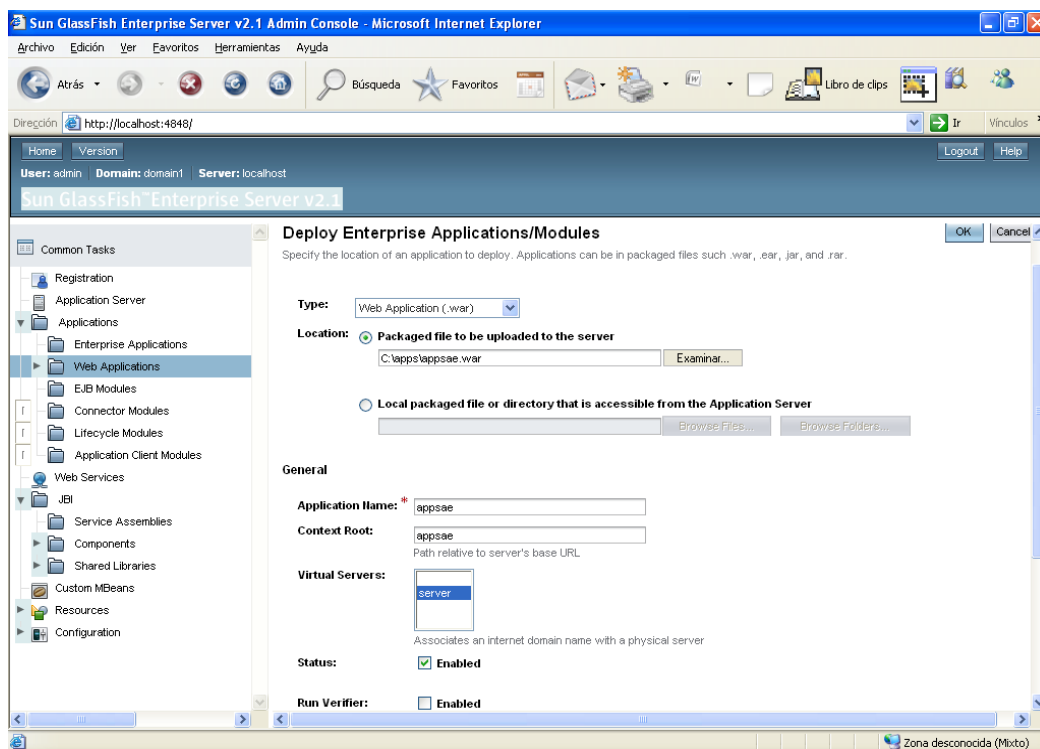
Sun GlassFish Enterprise Server v2.1 Admin Console - Microsoft Internet Explorer

Archivo Edición Ver Favoritos Herramientas Ayuda

Atrás Búsqueda Favoritos Libro de clips

Dirección http://localhost:4848/ Ir Vínculos

Home Version Logout Help

User: admin Domain: domain1 Server: localhost

Sun GlassFish™ Enterprise Server v2.1

Common Tasks
Registration
Application Server
Applications
Enterprise Applications
Web Applications
EJB Modules
Connector Modules
Lifecycle Modules
Application Client Modules
Web Services
JBI
Service Assemblies
Components
Shared Libraries
Custom MBeans
Resources
Configuration

Deploy Enterprise Applications/Modules

OK Cancel

Specify the location of an application to deploy. Applications can be in packaged files such .war, .ear, .jar, and .rar.

Type: Web Application (.war)

Location: Packaged file to be uploaded to the server

C:\apps\appsae.war Examinar...

Local packaged file or directory that is accessible from the Application Server

Browse Files... Browse Folders...

General

Application Name: * appsae

Context Root: appsae

Path relative to server's base URL

Virtual Servers: server

Associates an internet domain name with a physical server

Status: Enabled

Run Verifier: Enabled

Zona desconocida (Mixto)